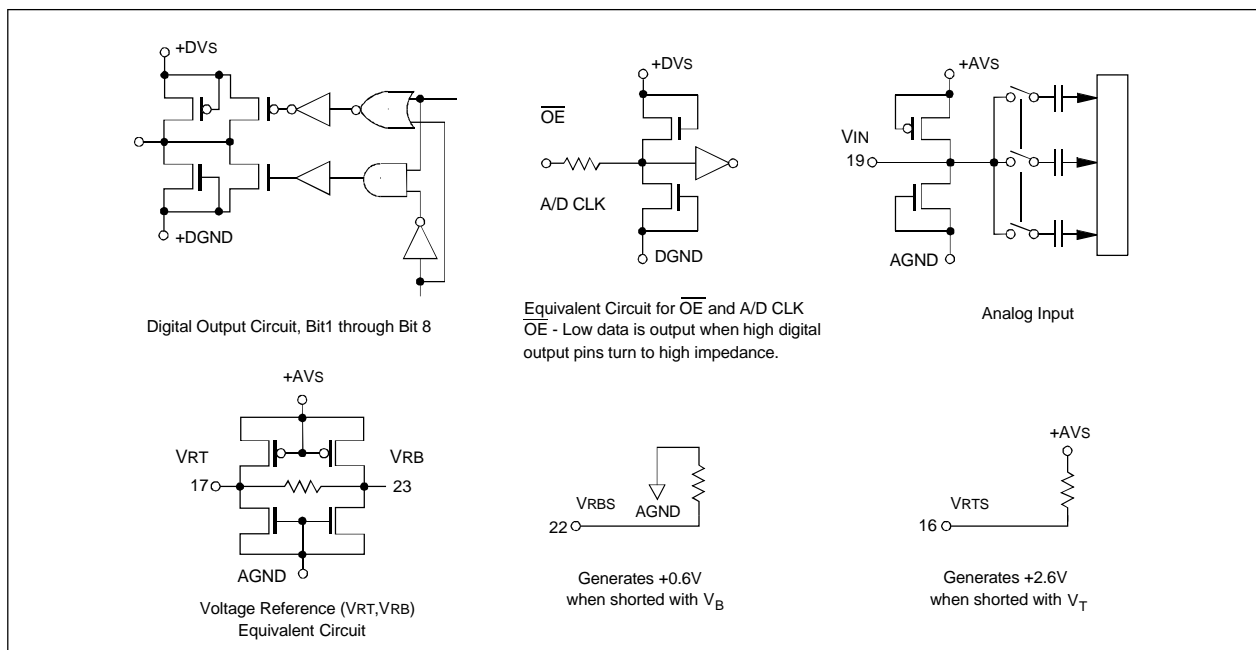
+DVS

+DGND

Digital Output Circuit, Bit1 through Bit 8

+DVS

$\overline{OE}$

A/D CLK

DGND

Equivalent Circuit for $\overline{OE}$ and A/D CLK
$\overline{OE}$ - Low data is output when high digital output pins turn to high impedance.

+AVS

VIN
19

AGND

Analog Input

+AVS

VRT
17

VRB
23

AGND

Voltage Reference (VRT,VRB) Equivalent Circuit

VRBS
22

AGND

Generates +0.6V when shorted with $V_B$

+AVS

VRTS
16

Generates +2.6V when shorted with $V_T$